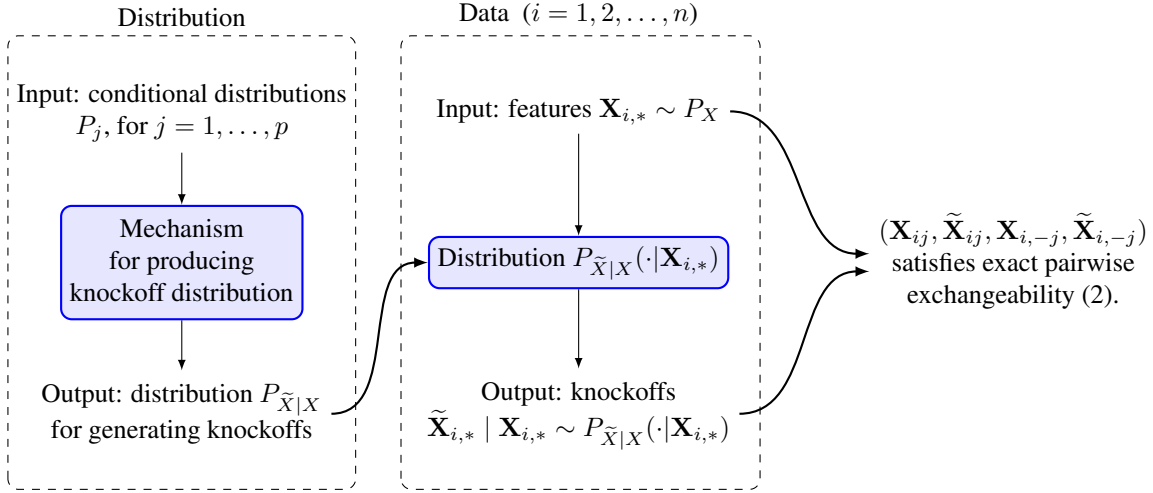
Distribution

Input: conditional distributions $P_j$, for $j = 1, \ldots, p$

Mechanism for producing knockoff distribution

Output: distribution $P_{\widetilde{X}|X}$ for generating knockoffs

Data $(i = 1, 2, \ldots, n)$

Input: features $\mathbf{X}_{i,*} \sim P_X$

Distribution $P_{\widetilde{X}|X}(\cdot|\mathbf{X}_{i,*})$

Output: knockoffs $\widetilde{\mathbf{X}}_{i,*} \mid \mathbf{X}_{i,*} \sim P_{\widetilde{X}|X}(\cdot|\mathbf{X}_{i,*})$

$(\mathbf{X}_{ij}, \widetilde{\mathbf{X}}_{ij}, \mathbf{X}_{i,-j}, \widetilde{\mathbf{X}}_{i,-j})$ satisfies exact pairwise exchangeability (2).